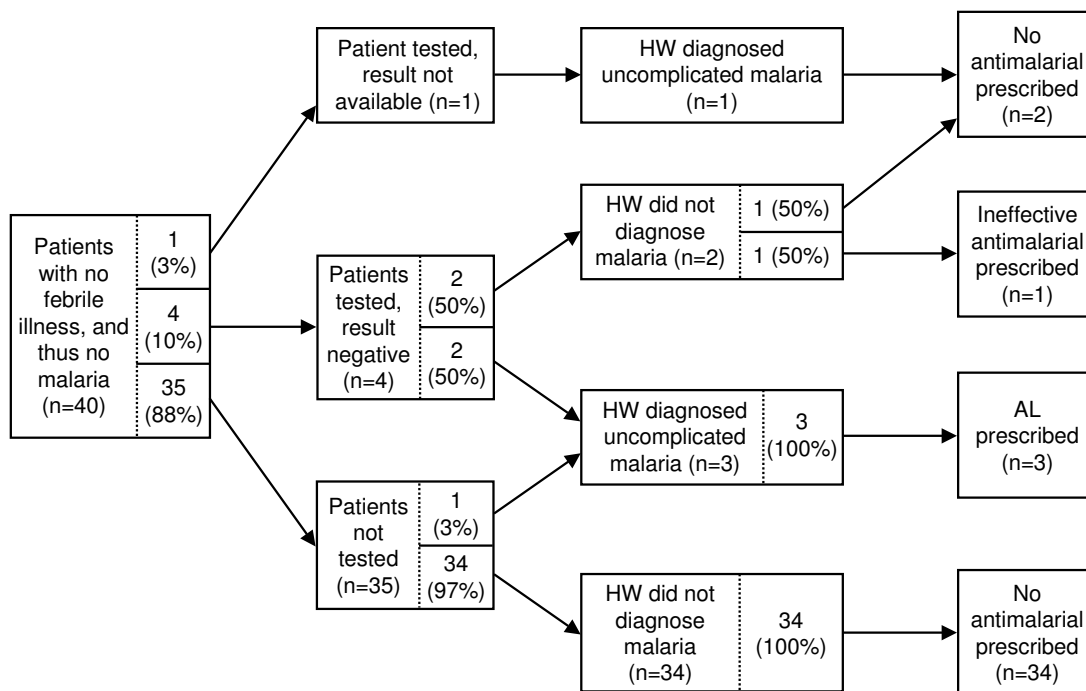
Patients with no febrile illness, and thus no malaria (n=40)

1 (3%)

4 (10%)

35 (88%)

Patient tested, result not available (n=1)

Patients tested, result negative (n=4)

2 (50%)

2 (50%)

Patients not tested (n=35)

1 (3%)

34 (97%)

HW diagnosed uncomplicated malaria (n=1)

HW did not diagnose malaria (n=2)

1 (50%)

1 (50%)

HW diagnosed uncomplicated malaria (n=3)

3 (100%)

HW did not diagnose malaria (n=34)

34 (100%)

No antimalarial prescribed (n=2)

Ineffective antimalarial prescribed (n=1)

AL prescribed (n=3)

No antimalarial prescribed (n=34)